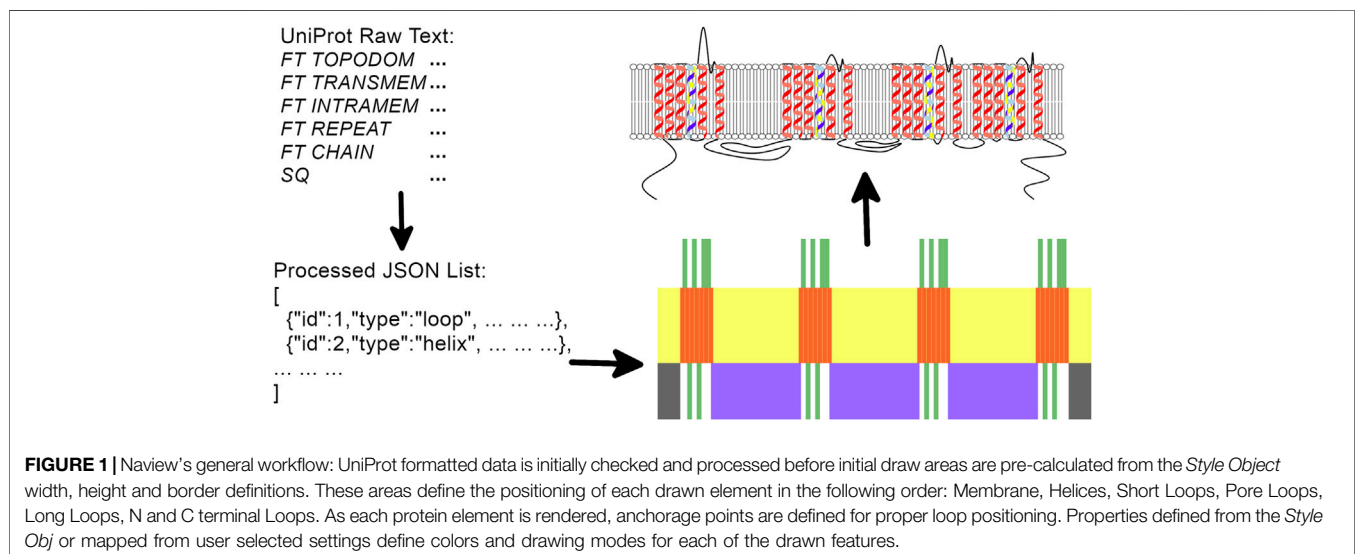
UniProt Raw Text:
FT TOPODOM ...
FT TRANSMEM ...
FT INTRAMEM ...
FT REPEAT ...
FT CHAIN ...
SQ ...

Processed JSON List:
[
{"id":1,"type":"loop", ... ... ...},
{"id":2,"type":"helix", ... ... ...},
... ... ...
]

**FIGURE 1 |** Naview's general workflow: UniProt formatted data is initially checked and processed before initial draw areas are pre-calculated from the *Style Object* width, height and border definitions. These areas define the positioning of each drawn element in the following order: Membrane, Helices, Short Loops, Pore Loops, Long Loops, N and C terminal Loops. As each protein element is rendered, anchorage points are defined for proper loop positioning. Properties defined from the *Style Obj* or mapped from user selected settings define colors and drawing modes for each of the drawn features.